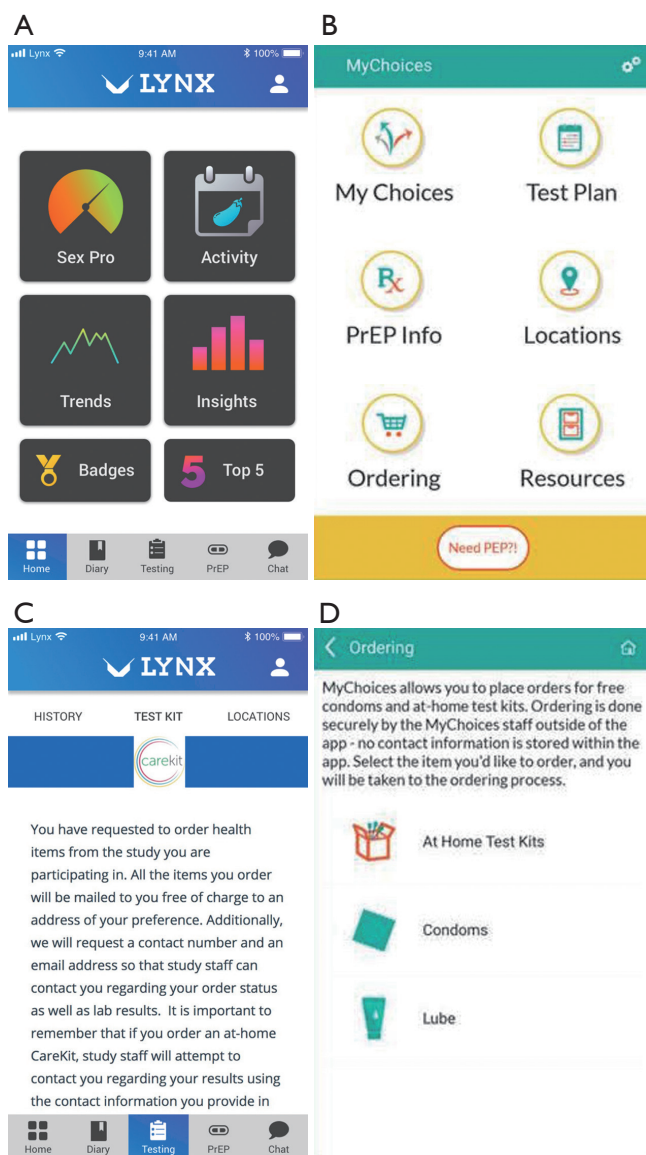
A

Lynx 9:41 AM 100%

LYNX

Sex Pro

Activity

Trends

Insights

Badges

5 Top 5

Home Diary Testing PrEP Chat

B

MyChoices

My Choices

Test Plan

PrEP Info

Locations

Ordering

Resources

Need PEP?!

C

Lynx 9:41 AM 100%

LYNX

HISTORY TEST KIT LOCATIONS

carekit

You have requested to order health items from the study you are participating in. All the items you order will be mailed to you free of charge to an address of your preference. Additionally, we will request a contact number and an email address so that study staff can contact you regarding your order status as well as lab results. It is important to remember that if you order an at-home CareKit, study staff will attempt to contact you regarding your results using the contact information you provide in

Home Diary Testing PrEP Chat

D

Ordering

MyChoices allows you to place orders for free condoms and at-home test kits. Ordering is done securely by the MyChoices staff outside of the app - no contact information is stored within the app. Select the item you'd like to order, and you will be taken to the ordering process.

At Home Test Kits

Condoms

Lube